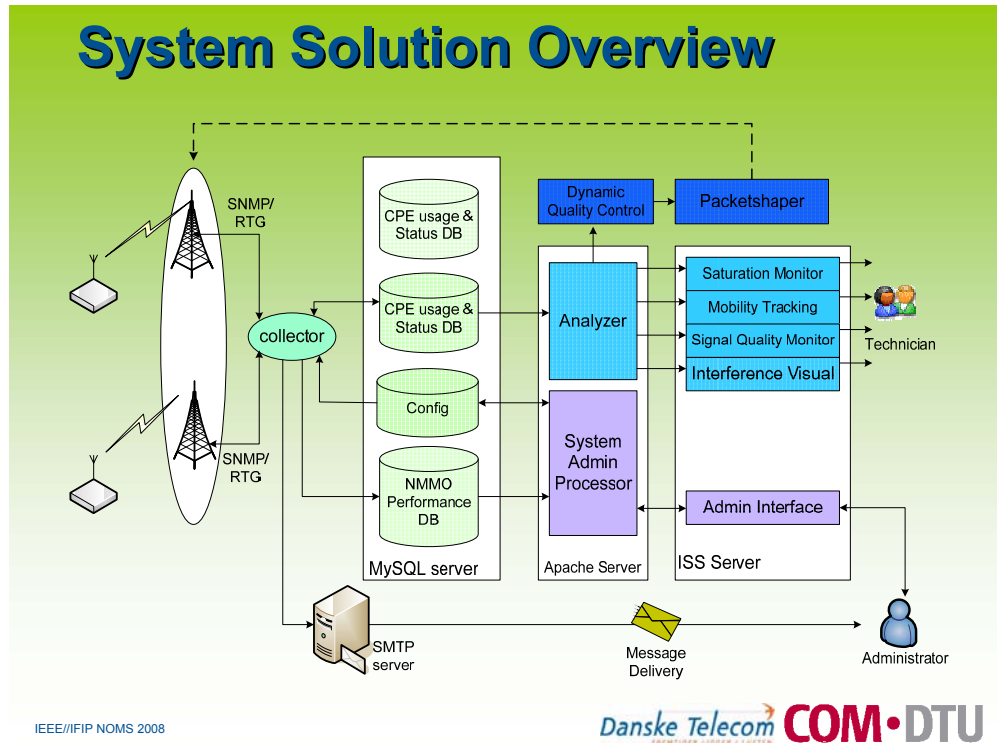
System Solution Overview

SNMP/
RTG

SNMP/
RTG

collector

CPE usage &
Status DB

CPE usage &
Status DB

Config

NMMO
Performance
DB

MySQL server

Dynamic
Quality Control

Packetshaper

Analyzer

System
Admin
Processor

Apache Server

Saturation Monitor

Mobility Tracking

Signal Quality Monitor

Interference Visual

Technician

Admin Interface

ISS Server

SMTP
server

Message
Delivery

Administrator

IEEE//IFIP NOMS 2008

Danske Telecom COM·DTU